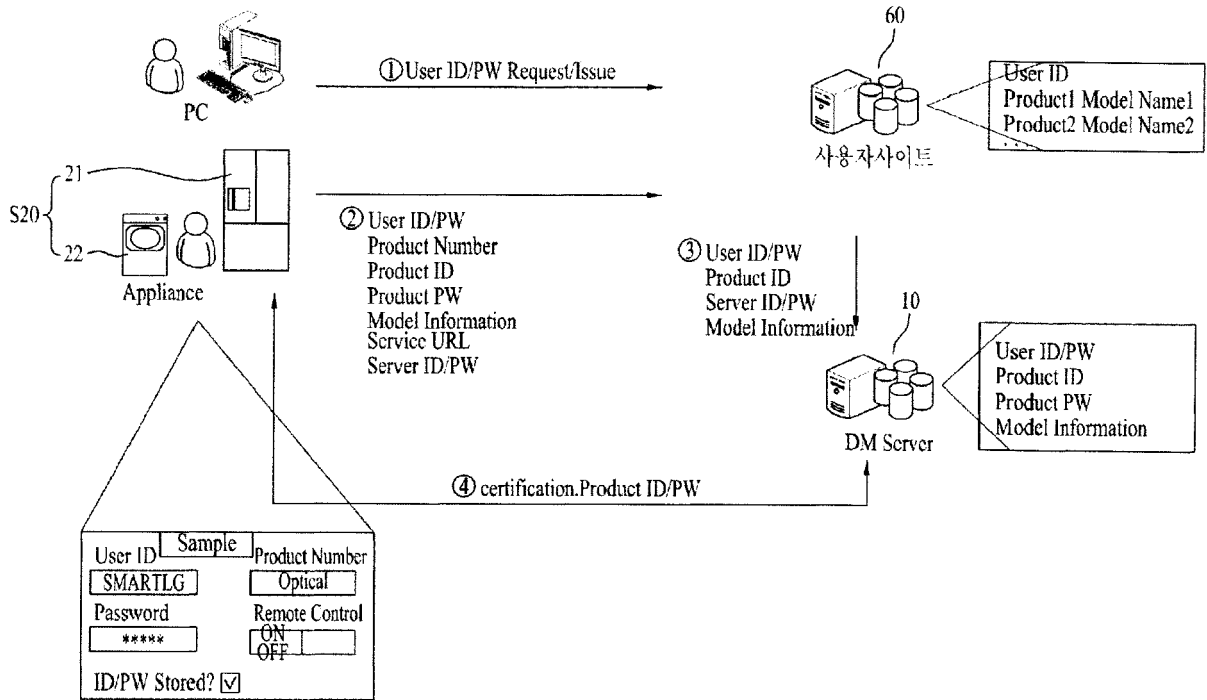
①User ID/PW Request/Issue

PC

60

User ID
Product1 Model Name1
Product2 Model Name2
...

사용자사이트

S20

21

22

Appliance

② User ID/PW
Product Number
Product ID
Product PW
Model Information
Service URL
Server ID/PW

③ User ID/PW
Product ID
Server ID/PW
Model Information

10

User ID/PW
Product ID
Product PW
Model Information

DM Server

④ certification.Product ID/PW

Sample
User ID
SMARTLG
Product Number
Optical
Password
*****
Remote Control
ON
OFF
ID/PW Stored? ☑